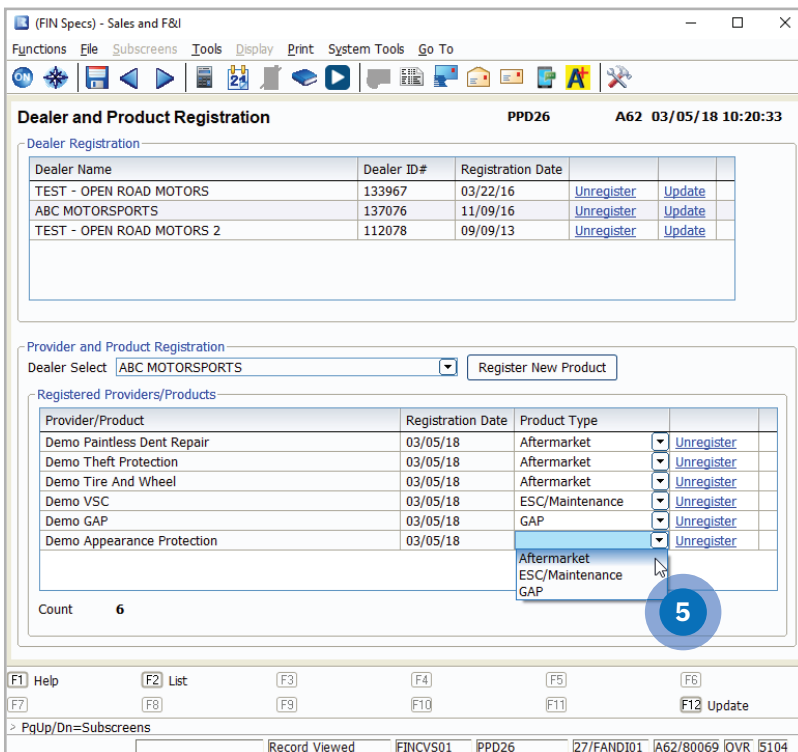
(FIN Specs) - Sales and F&I

Functions File Subscreens Tools Display Print System Tools Go To

Dealer and Product Registration PPD26 A62 03/05/18 10:20:33

Dealer Registration

| Dealer Name | Dealer ID# | Registration Date | | |
|---|---|---|---|---|
| TEST - OPEN ROAD MOTORS | 133967 | 03/22/16 | Unregister | Update |
| ABC MOTORSPORTS | 137076 | 11/09/16 | Unregister | Update |
| TEST - OPEN ROAD MOTORS 2 | 112078 | 09/09/13 | Unregister | Update |

Provider and Product Registration

Dealer Select ABC MOTORSPORTS Register New Product

Registered Providers/Products

| Provider/Product | Registration Date | Product Type | |
|---|---|---|---|
| Demo Paintless Dent Repair | 03/05/18 | Aftermarket | Unregister |
| Demo Theft Protection | 03/05/18 | Aftermarket | Unregister |
| Demo Tire And Wheel | 03/05/18 | Aftermarket | Unregister |
| Demo VSC | 03/05/18 | ESC/Maintenance | Unregister |
| Demo GAP | 03/05/18 | GAP | Unregister |
| Demo Appearance Protection | 03/05/18 | | Unregister |

Aftermarket
ESC/Maintenance
GAP

5

Count 6

F1 Help F2 List F3 F4 F5 F6
F7 F8 F9 F10 F11 F12 Update

> PgUp/Dn=Subscreens

Record Viewed FINCVS01 PPD26 27/FANDI01 A62/80069 OVR 5104